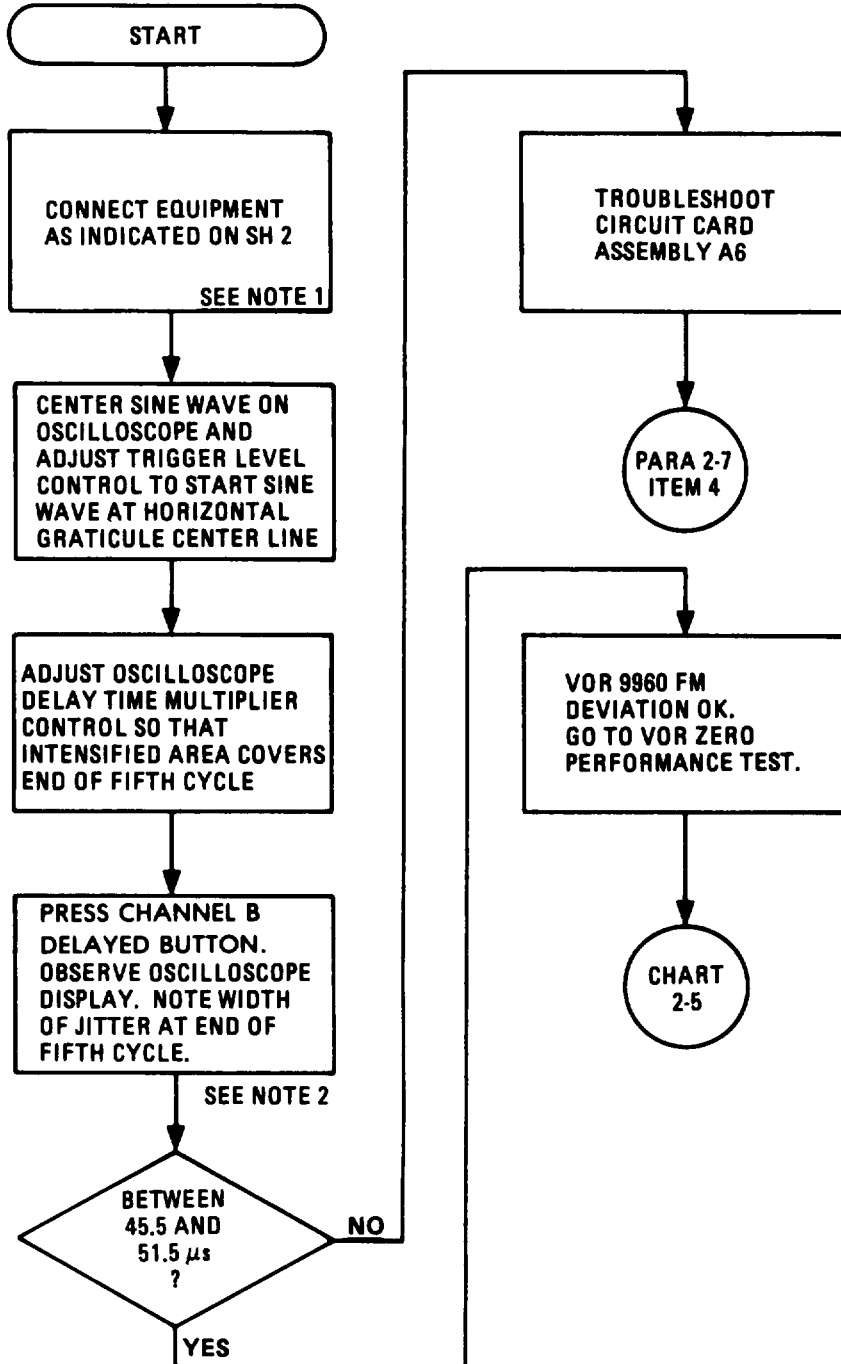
START

CONNECT EQUIPMENT AS INDICATED ON SH 2

SEE NOTE 1

CENTER SINE WAVE ON OSCILLOSCOPE AND ADJUST TRIGGER LEVEL CONTROL TO START SINE WAVE AT HORIZONTAL GRATICULE CENTER LINE

ADJUST OSCILLOSCOPE DELAY TIME MULTIPLIER CONTROL SO THAT INTENSIFIED AREA COVERS END OF FIFTH CYCLE

PRESS CHANNEL B DELAYED BUTTON. OBSERVE OSCILLOSCOPE DISPLAY. NOTE WIDTH OF JITTER AT END OF FIFTH CYCLE.

SEE NOTE 2

BETWEEN 45.5 AND 51.5 $\mu s$ ?

NO

YES

TROUBLESHOOT CIRCUIT CARD ASSEMBLY A6

PARA 2-7 ITEM 4

VOR 9960 FM DEVIATION OK. GO TO VOR ZERO PERFORMANCE TEST.

CHART 2-5